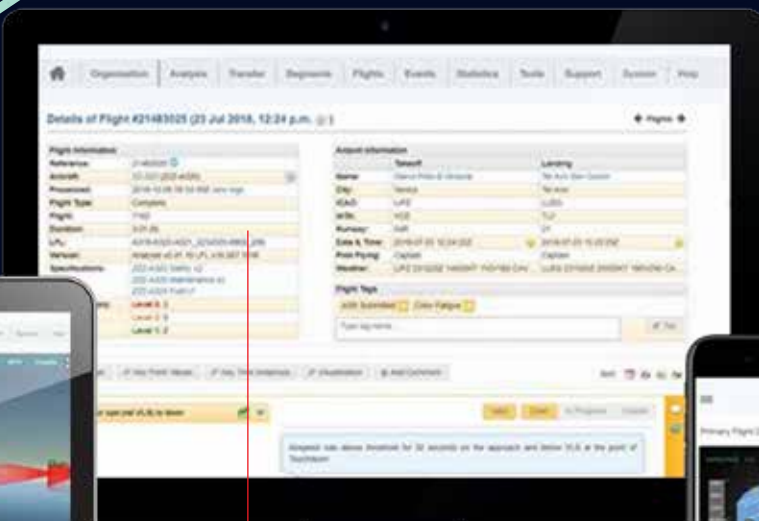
Organisation | Analysis | Transfer | Segments | Flights | Events | Statistics | Tools | Support | System | Help

Details of Flight #21483025 (23 Jul 2018, 12:24 p.m.)

Flights

Flight Information

Reference:

Aircraft:

Processed:

Flight Type: Complete

Flight:

Duration:

LFL:

Version:

Specifications:

Level 3: 2

Level 2: 5

Level 1: 2

Airport Information

Takeoff

Landing

Name:

City:

ICAO:

IATA:

Runway:

Date & Time:

Pilot Flying: Captain

Captain

Weather:

Flight Tags

Crew Fatigue

Key Point Values

Key Time Instances

Visualisation

Add Comment

Primary Flight D